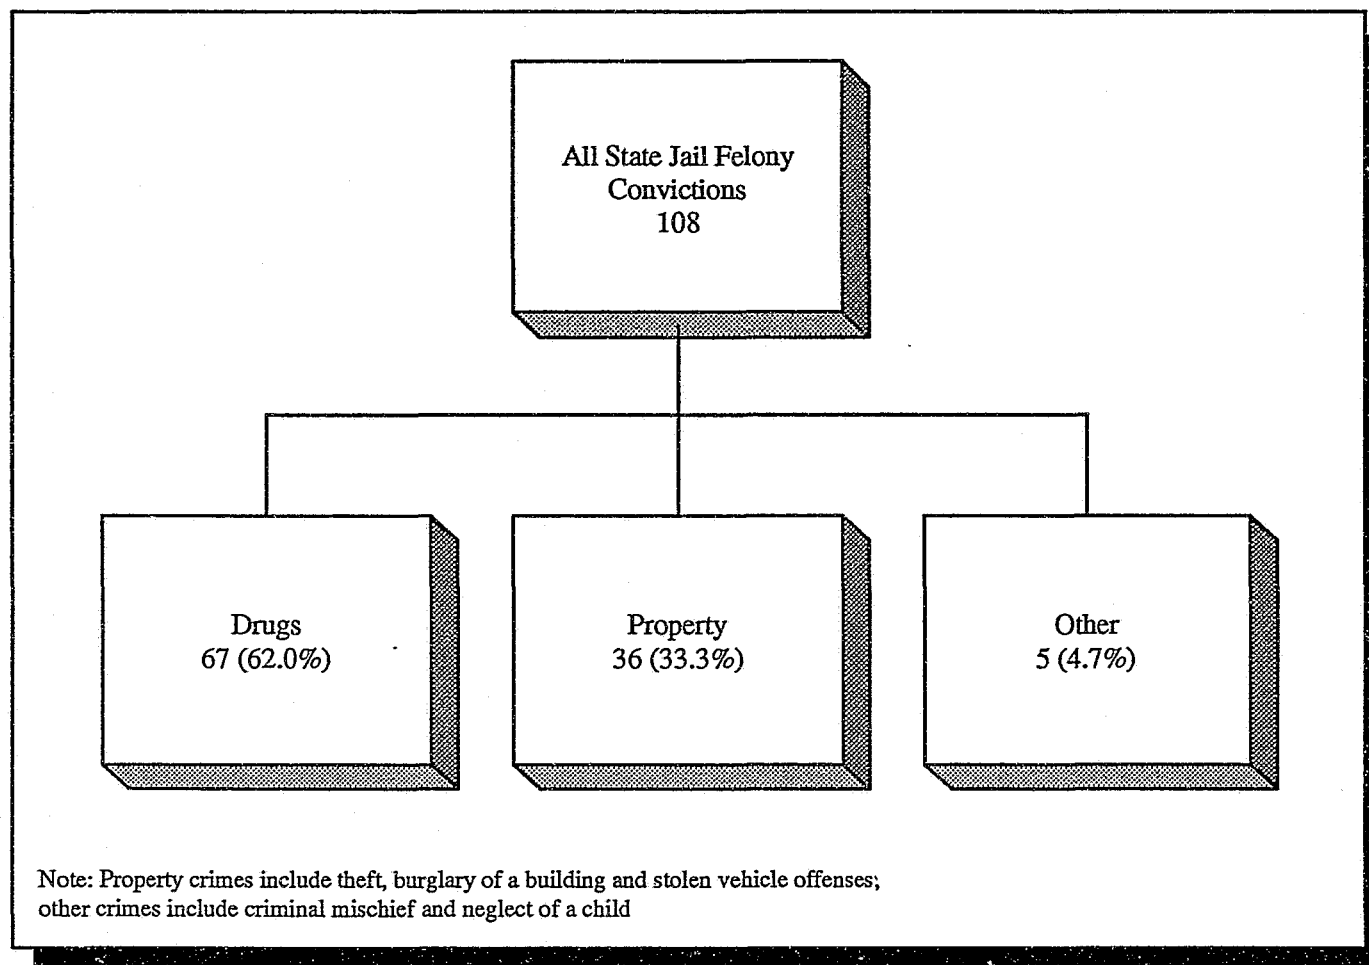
All State Jail Felony Convictions
108

Drugs
67 (62.0%)

Property
36 (33.3%)

Other
5 (4.7%)

Note: Property crimes include theft, burglary of a building and stolen vehicle offenses; other crimes include criminal mischief and neglect of a child